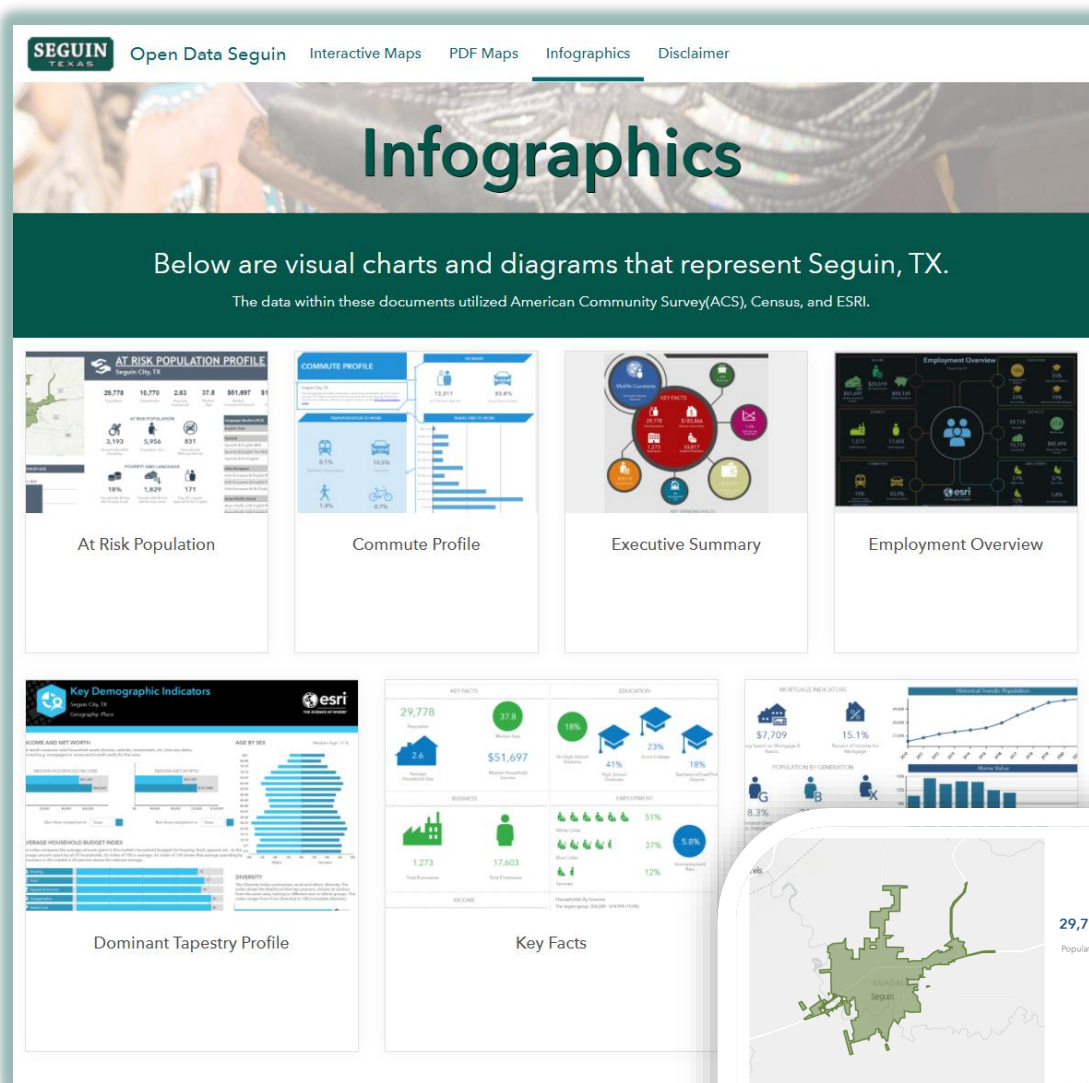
SEGUIN TEXAS

Open Data Seguin

Interactive Maps

PDF Maps

Infographics

Disclaimer

Infographics

Below are visual charts and diagrams that represent Seguin, TX.

The data within these documents utilized American Community Survey(ACS), Census, and ESRI.

AT RISK POPULATION PROFILE
Seguin City, TX
29,778
16,770
2.63
37.8
$51,697
3,193
5,956
831
18%
1,829
171

At Risk Population

COMMUTE PROFILE
Seguin City, TX
12,211
83.8%
8.1%
10.5%
1.4%
0.7%

Commute Profile

KEY FACTS
29,778
$51,697

Executive Summary

Employment Overview
$51,697
1,273
17,603
29,778
$82,499
esri

Employment Overview

Key Demographic Indicators
Seguin City, TX
Geography: Place
esri
INCOME AND NET WORTH
AGE BY SEX
AVERAGE HOUSEHOLD BUDGET INDEX
DIVERSITY

Dominant Tapestry Profile

KEY FACTS
29,778
Population
37.8
Median Age
2.6
Average Household Size
$51,697
Median Household Income
EDUCATION
18%
No High School Diploma
41%
High School Graduate
23%
Some College
18%
Bachelor's/Grad/Prof Degree
BUSINESS
1,273
Total Businesses
17,603
Total Employees
EMPLOYMENT
White Collar
51%
Blue Collar
37%
Services
12%
5.8%
Unemployment Rate
INCOME
Households By Income

Key Facts

MORTGAGE INDICATORS
$7,709
15.1%
Historical Trends: Population
POPULATION BY GENERATION
Home Value
8.3%

Seguin
29,7
Popula